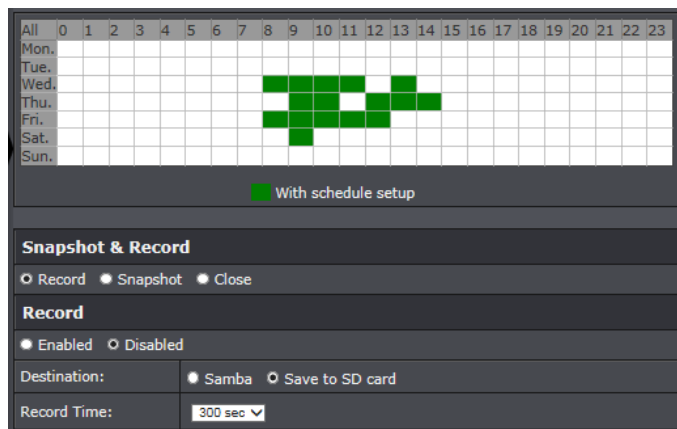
| All | 0 | 1 | 2 | 3 | 4 | 5 | 6 | 7 | 8 | 9 | 10 | 11 | 12 | 13 | 14 | 15 | 16 | 17 | 18 | 19 | 20 | 21 | 22 | 23 |
|---|---|---|---|---|---|---|---|---|---|---|---|---|---|---|---|---|---|---|---|---|---|---|---|---|
| Mon. | | | | | | | | | | | | | | | | | | | | | | | | |
| Tue. | | | | | | | | | | | | | | | | | | | | | | | | |
| Wed. | | | | | | | | | | | | | | | | | | | | | | | | |
| Thu. | | | | | | | | | | | | | | | | | | | | | | | | |
| Fri. | | | | | | | | | | | | | | | | | | | | | | | | |
| Sat. | | | | | | | | | | | | | | | | | | | | | | | | |
| Sun. | | | | | | | | | | | | | | | | | | | | | | | | |

With schedule setup

Snapshot & Record

Record Snapshot Close

Record

Enabled Disabled

Destination: Samba Save to SD card

Record Time: 300 sec